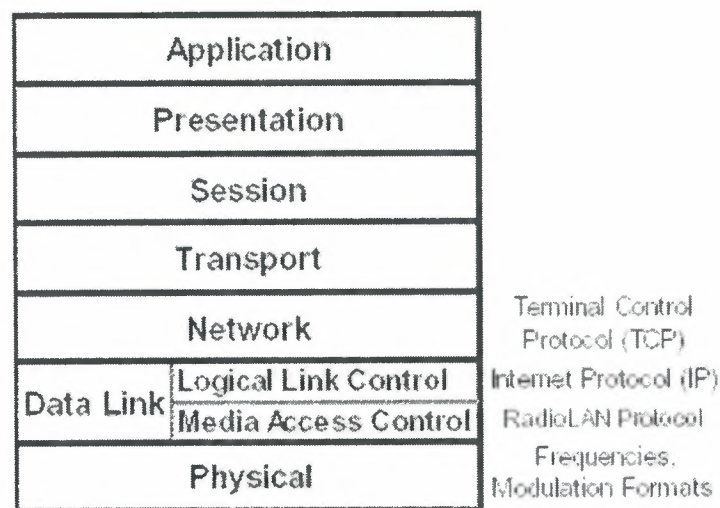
Application

Presentation

Session

Transport

Network

Data Link | Logical Link Control | Media Access Control

Physical

Terminal Control Protocol (TCP)

Internet Protocol (IP)

RadioLAN Protocol

Frequencies, Modulation Formats